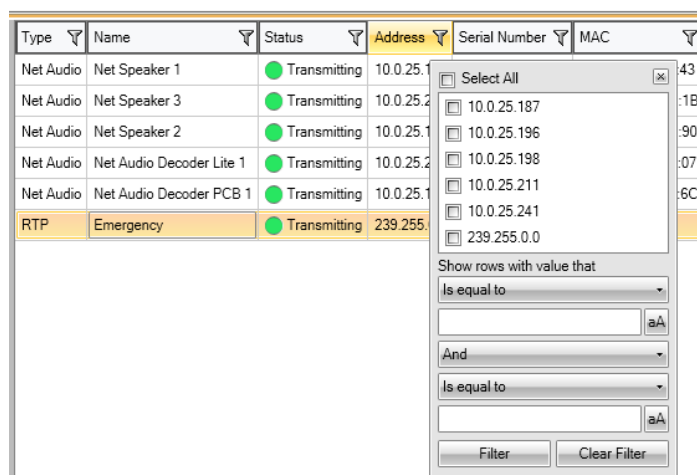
| Type | Name | Status | Address | Serial Number | MAC |
|---|---|---|---|---|---|
| Net Audio | Net Speaker 1 | Transmitting | 10.0.25.1 | | 43 |
| Net Audio | Net Speaker 3 | Transmitting | 10.0.25.2 | | :1B |
| Net Audio | Net Speaker 2 | Transmitting | 10.0.25.1 | | 90 |
| Net Audio | Net Audio Decoder Lite 1 | Transmitting | 10.0.25.2 | | 07 |
| Net Audio | Net Audio Decoder PCB 1 | Transmitting | 10.0.25.1 | | 6C |
| RTP | Emergency | Transmitting | 239.255. | | |

Select All
10.0.25.187
10.0.25.196
10.0.25.198
10.0.25.211
10.0.25.241
239.255.0.0

Show rows with value that
Is equal to
aA
And
Is equal to
aA
Filter
Clear Filter